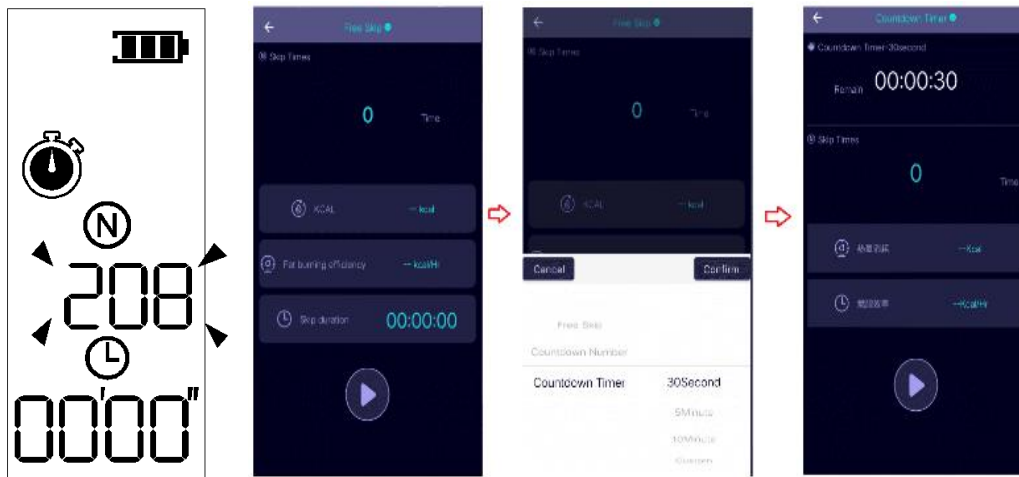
N

208

0'00"

←

Free Skip

Skip Times

0

Time

KCAL

-- kcal

Fat burning efficiency

-- kcal/Hr

Skip duration

00:00:00

←

Free Skip

Skip Times

0

Time

KCAL

-- kcal

Cancel

Confirm

Free Skip

Countdown Number

Countdown Timer

30Second

5Minute

10Minute

Custom

←

Countdown Timer

Countdown Timer-30second

Remain

00:00:30

Skip Times

0

Time

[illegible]

--Kcal

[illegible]

--Kcal/Hr